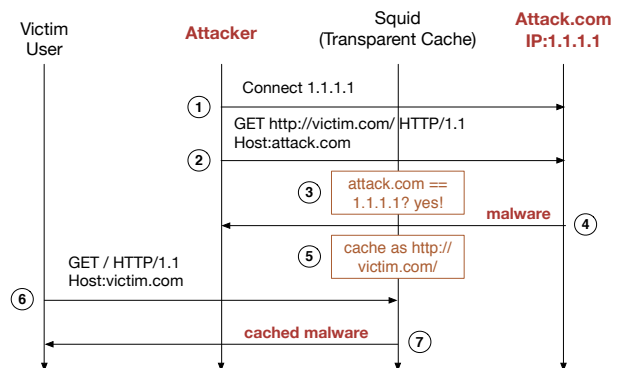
Victim User

Attacker

Squid (Transparent Cache)

Attack.com IP:1.1.1.1

1 Connect 1.1.1.1

GET http://victim.com/ HTTP/1.1
Host:attack.com

2

3 attack.com == 1.1.1.1? yes!

malware 4

5 cache as http://victim.com/

GET / HTTP/1.1
Host:victim.com

6

cached malware 7